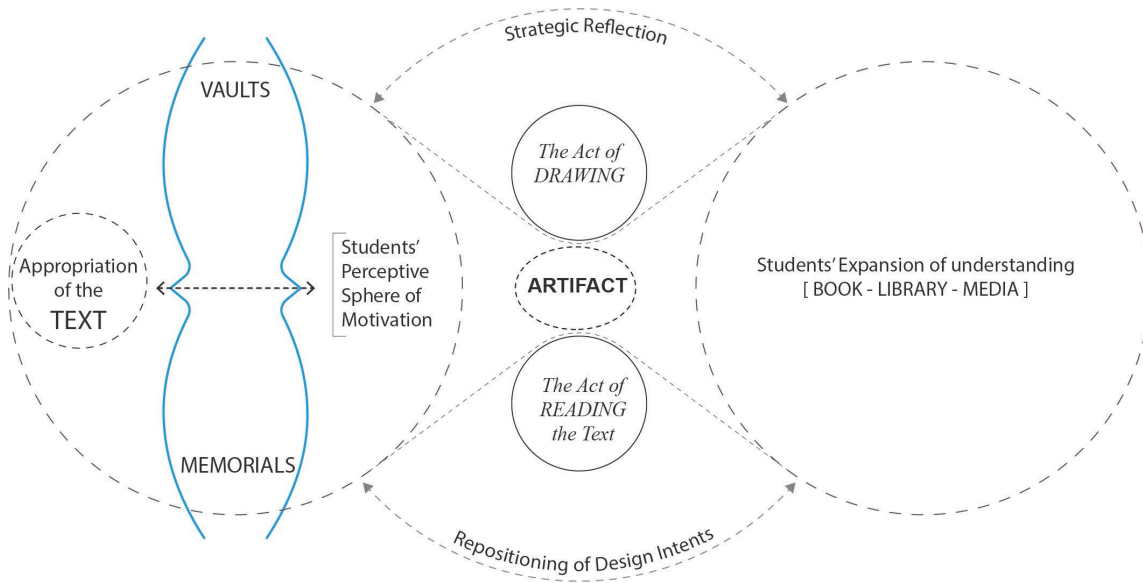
Strategic Reflection

VAULTS

The Act of DRAWING

Appropriation of the TEXT

Students' Perceptive Sphere of Motivation

ARTIFACT

Students' Expansion of understanding [ BOOK - LIBRARY - MEDIA ]

The Act of READING the Text

MEMORIALS

Repositioning of Design Intents